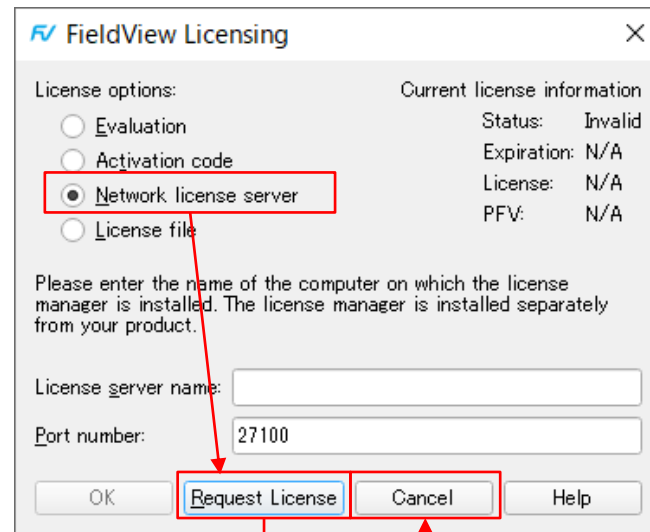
FV FieldView Licensing

License options:
Evaluation
Activation code
Network license server
License file

Current license information
Status: Invalid
Expiration: N/A
License: N/A
PFV: N/A

Please enter the name of the computer on which the license manager is installed. The license manager is installed separately from your product.

License server name:
Port number: 27100

OK
Request License
Cancel
Help